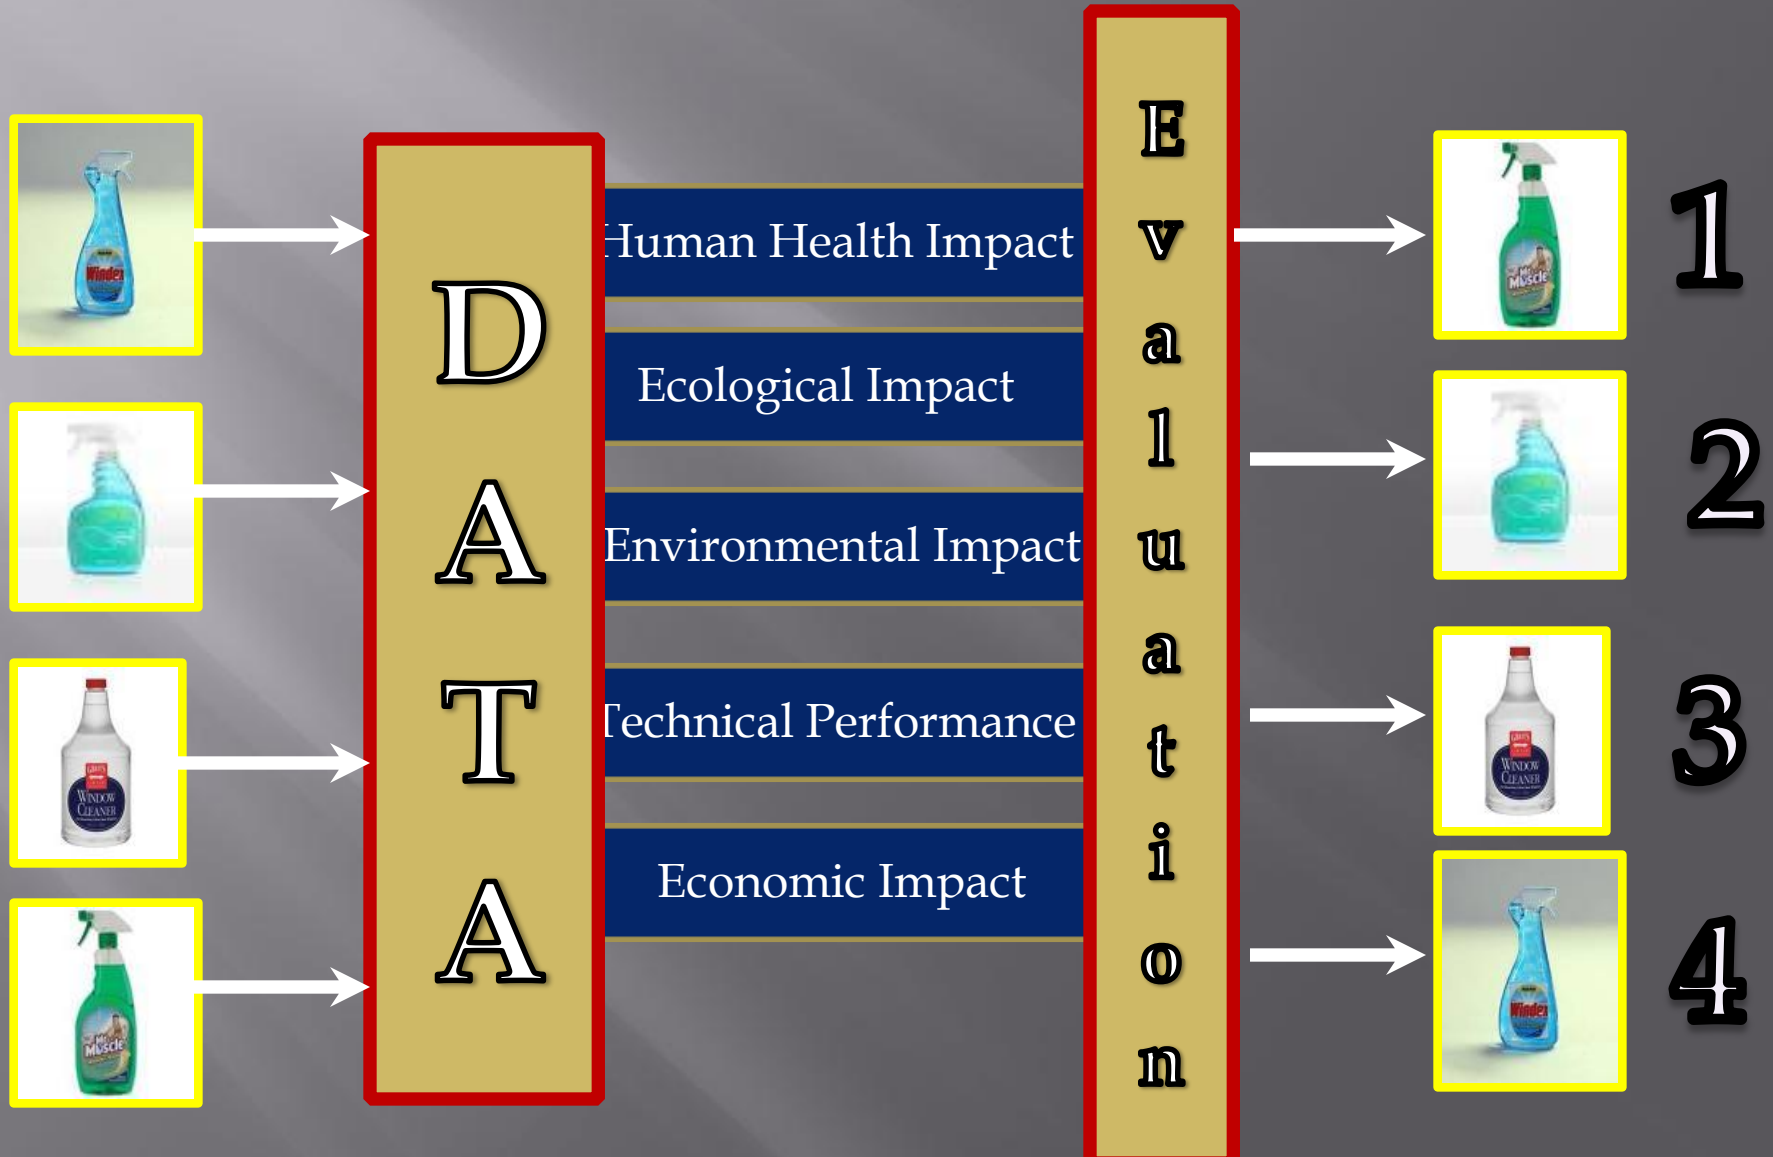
Windex

Window Cleaner

Mr Muscle

DATA

Human Health Impact

Ecological Impact

Environmental Impact

Technical Performance

Economic Impact

Evaluation

Mr Muscle

1

2

Window Cleaner

3

Windex

4